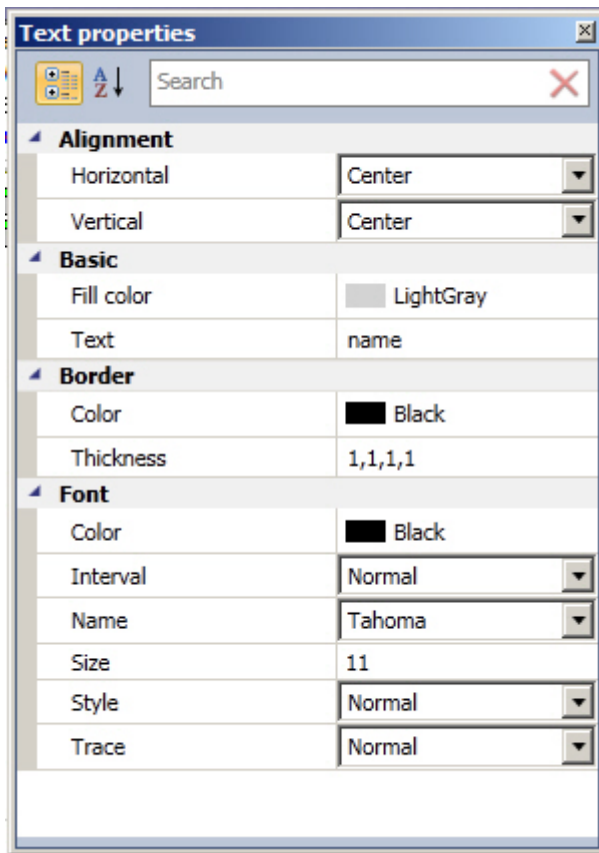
Text properties

A
Z

Search

Alignment

| Horizontal | Center |
|---|---|
| Vertical | Center |

Basic

| Fill color | LightGray |
|---|---|
| Text | name |

Border

| Color | Black |
|---|---|
| Thickness | 1,1,1,1 |

Font

| Color | Black |
|---|---|
| Interval | Normal |
| Name | Tahoma |
| Size | 11 |
| Style | Normal |
| Trace | Normal |